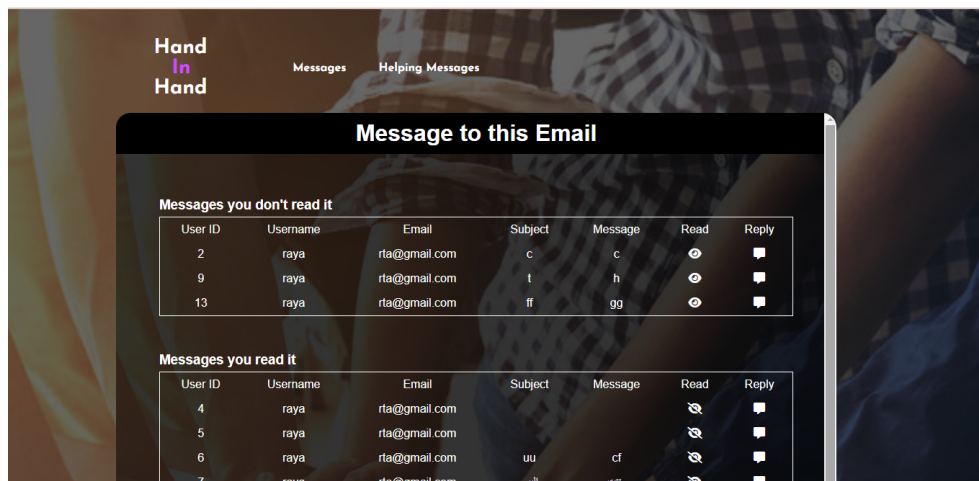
Hand
In
Hand

Messages Helping Messages

Message to this Email

Messages you don't read it

| User ID | Username | Email | Subject | Message | Read | Reply |
|---|---|---|---|---|---|---|
| 2 | raya | rta@gmail.com | c | c | | |
| 9 | raya | rta@gmail.com | t | h | | |
| 13 | raya | rta@gmail.com | ff | gg | | |

Messages you read it

| User ID | Username | Email | Subject | Message | Read | Reply |
|---|---|---|---|---|---|---|
| 4 | raya | rta@gmail.com | | | | |
| 5 | raya | rta@gmail.com | | | | |
| 6 | raya | rta@gmail.com | uu | cf | | |
| 7 | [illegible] | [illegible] | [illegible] | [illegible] | | |